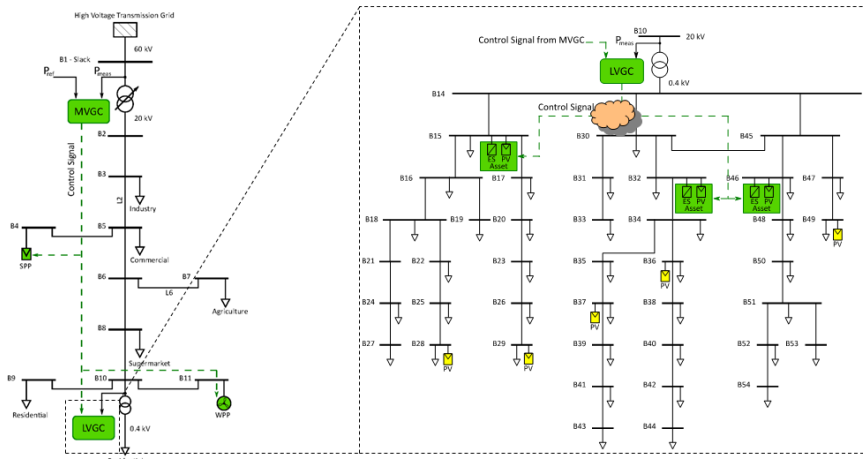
High Voltage Transmission Grid
60 kV
B1 - Slack
$P_{ref}$
$P_{meas}$
MVGC
20 kV
Control Signal
B2
B3
L2
Industry
B4
B5
SPP
Commercial
B6
B7
L6
Agriculture
B8
Supermarket
B9
B10
B11
Residential
WPP
LVGC
0.4 kV

Control Signal from MVGC
$P_{meas}$
B10
20 kV
LVGC
0.4 kV
B14
Control Signal
B15
ES
PV
Asset
B30
B45
B16
B17
B31
B32
ES
PV
Asset
B46
ES
PV
Asset
B47
B18
B19
B20
B33
B34
B48
B49
PV
B21
B22
B23
B35
B36
PV
B50
B24
B25
B26
B37
PV
B38
B51
B27
B28
PV
B29
PV
B39
B40
B52
B53
B41
B42
B54
B43
B44